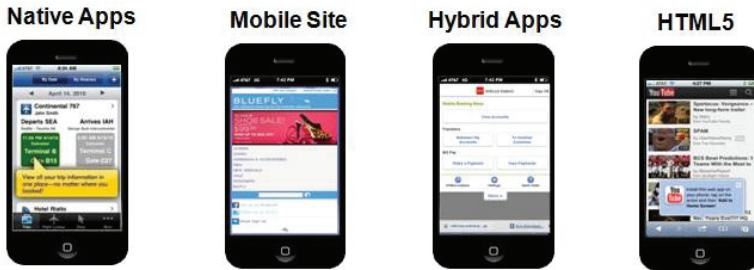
Native Apps

Mobile Site

Hybrid Apps

HTML5

April 14, 2010

Continental 767

Departs SEA

Arrives IAH

Terminal 2

Terminal C

View all your trip information in one place—no matter where you booked!

Hotel Rialto

BLUEFLY

SHOE SALE

View Accounts

Pay

YouTube

SPAM